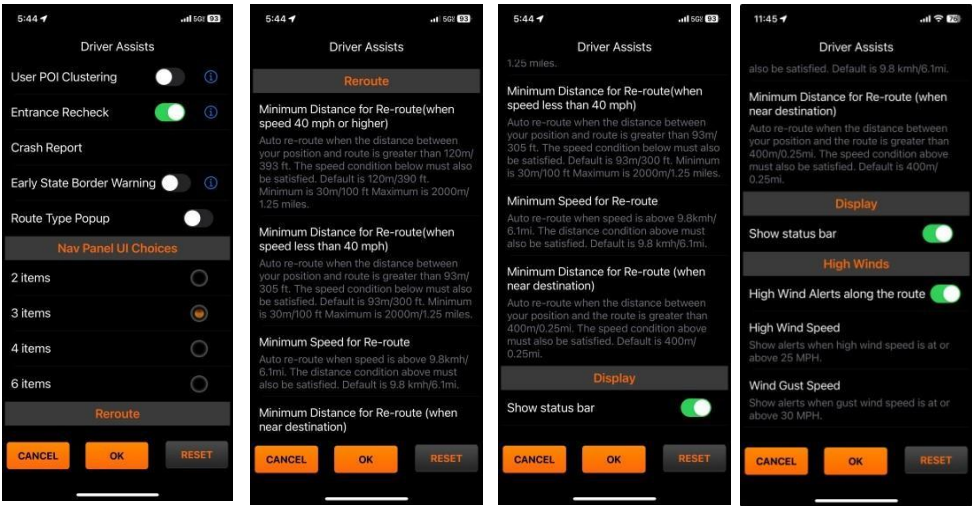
5:44 5G 93

Driver Assists

User POI Clustering

Entrance Recheck

Crash Report

Early State Border Warning

Route Type Popup

Nav Panel UI Choices

2 items

3 items

4 items

6 items

Reroute

CANCEL OK RESET

5:44 5G 93

Driver Assists

Reroute

Minimum Distance for Re-route(when speed 40 mph or higher)

Auto re-route when the distance between your position and route is greater than 120m/393 ft. The speed condition below must also be satisfied. Default is 120m/390 ft. Minimum is 30m/100 ft Maximum is 2000m/1.25 miles.

Minimum Distance for Re-route(when speed less than 40 mph)

Auto re-route when the distance between your position and route is greater than 93m/305 ft. The speed condition below must also be satisfied. Default is 93m/300 ft. Minimum is 30m/100 ft Maximum is 2000m/1.25 miles.

Minimum Speed for Re-route

Auto re-route when speed is above 9.8kmh/6.1mi. The distance condition above must also be satisfied. Default is 9.8 kmh/6.1mi.

Minimum Distance for Re-route (when near destination)

CANCEL OK RESET

5:44 5G 93

Driver Assists

1.25 miles.

Minimum Distance for Re-route(when speed less than 40 mph)

Auto re-route when the distance between your position and route is greater than 93m/305 ft. The speed condition below must also be satisfied. Default is 93m/300 ft. Minimum is 30m/100 ft Maximum is 2000m/1.25 miles.

Minimum Speed for Re-route

Auto re-route when speed is above 9.8kmh/6.1mi. The distance condition above must also be satisfied. Default is 9.8 kmh/6.1mi.

Minimum Distance for Re-route (when near destination)

Auto re-route when the distance between your position and the route is greater than 400m/0.25mi. The speed condition above must also be satisfied. Default is 400m/0.25mi.

Display

Show status bar

CANCEL OK RESET

11:45 70

Driver Assists

also be satisfied. Default is 9.8 kmh/6.1mi.

Minimum Distance for Re-route (when near destination)

Auto re-route when the distance between your position and the route is greater than 400m/0.25mi. The speed condition above must also be satisfied. Default is 400m/0.25mi.

Display

Show status bar

High Winds

High Wind Alerts along the route

High Wind Speed

Show alerts when high wind speed is at or above 25 MPH.

Wind Gust Speed

Show alerts when gust wind speed is at or above 30 MPH.

CANCEL OK RESET